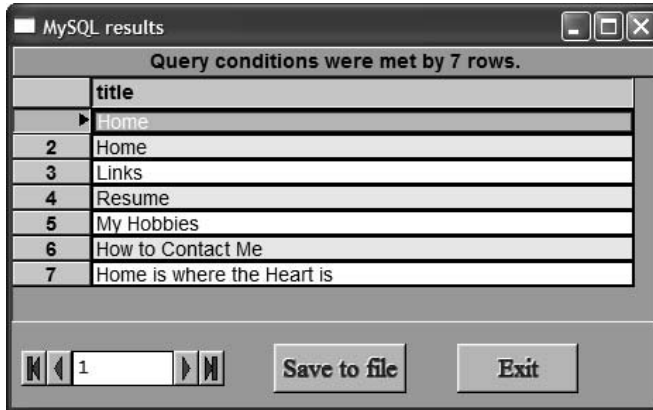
MySQL results

Query conditions were met by 7 rows.

| | title |
|---|---|
| ▶ | Home |
| 2 | Home |
| 3 | Links |
| 4 | Resume |
| 5 | My Hobbies |
| 6 | How to Contact Me |
| 7 | Home is where the Heart is |

1

Save to file

Exit